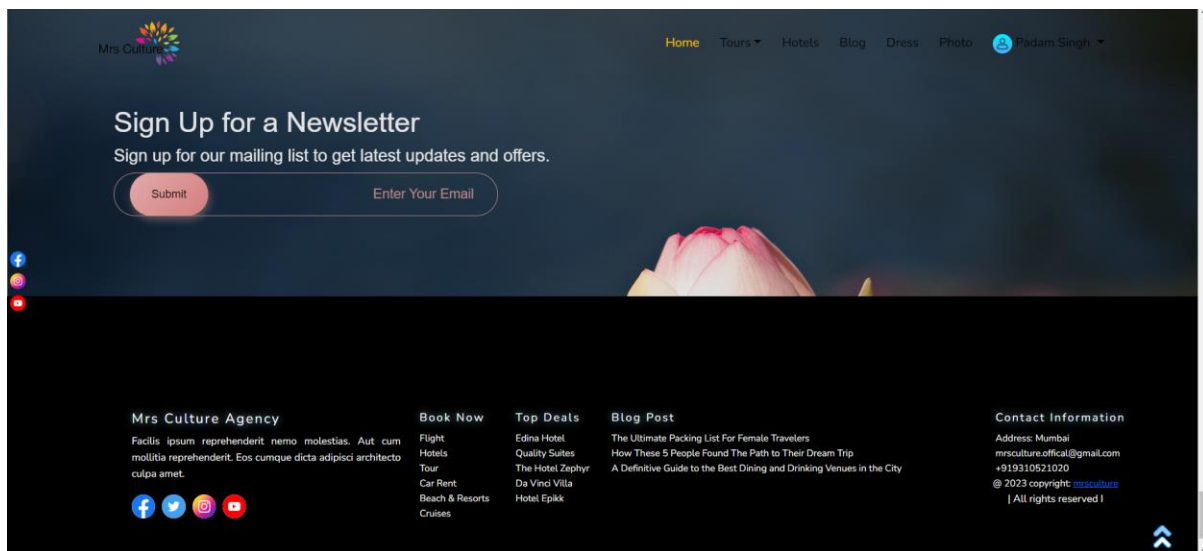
Mrs Culture

Home Tours Hotels Blog Dress Photo Padam Singh

Sign Up for a Newsletter

Sign up for our mailing list to get latest updates and offers.

Submit

Enter Your Email

Mrs Culture Agency

Facilis ipsum reprehenderit nemo molestias. Aut cum mollitia reprehenderit. Eos cumque dicta adipisci architecto culpa amet.

Book Now

Flight
Hotels
Tour
Car Rent
Beach & Resorts
Cruises

Top Deals

Edina Hotel
Quality Suites
The Hotel Zephyr
Da Vinci Villa
Hotel Epikk

Blog Post

The Ultimate Packing List For Female Travelers
How These 5 People Found The Path to Their Dream Trip
A Definitive Guide to the Best Dining and Drinking Venues in the City

Contact Information

Address: Mumbai
mrsculture.offical@gmail.com
+919310521020
@ 2023 copyright: mrsculture
| All rights reserved |